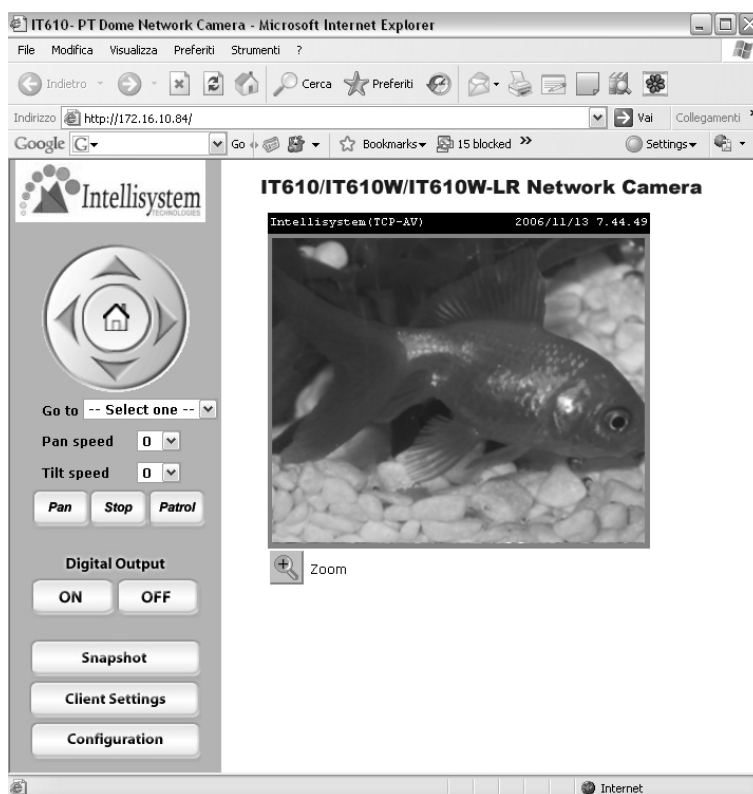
IT610- PT Dome Network Camera - Microsoft Internet Explorer

File Modifica Visualizza Preferiti Strumenti ?

Indietro Cerca Preferiti

Indirizzo http://172.16.10.84/ Vai Collegamenti

Google G Go Bookmarks 15 blocked » Settings

Intellisystem TECHNOLOGIES

IT610/IT610W/IT610W-LR Network Camera

Intellisystem(TCP-AV) 2006/11/13 7.44.49

Go to -- Select one --

Pan speed 0

Tilt speed 0

Pan Stop Patrol

Zoom

Digital Output

ON OFF

Snapshot

Client Settings

Configuration

Internet